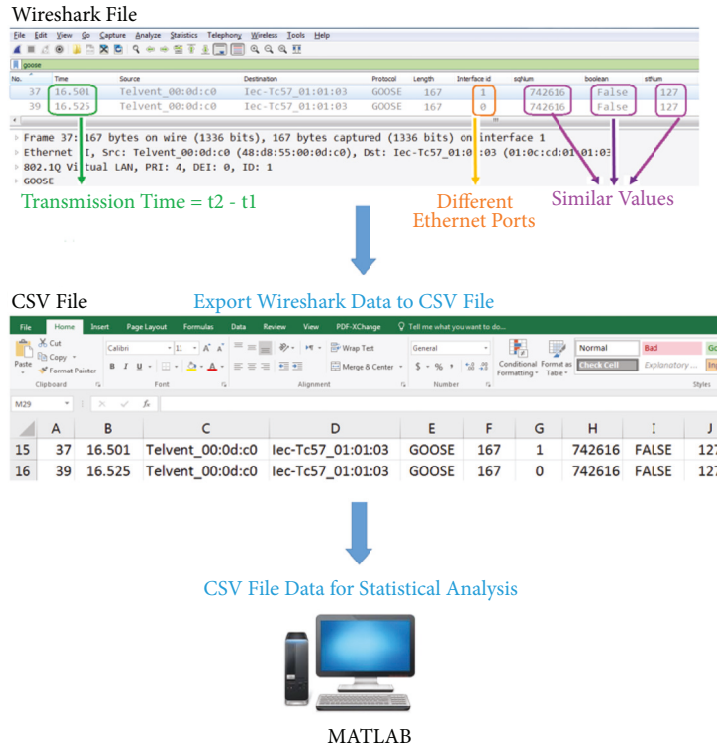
Wireshark File

File Edit View Go Capture Analyze Statistics Telephony Wireless Tools Help

goose

| No. | Time | Source | Destination | Protocol | Length | Interface id | sqNum | boolean | stNum |
|---|---|---|---|---|---|---|---|---|---|
| 37 | 16.501 | Telvent_00:0d:c0 | Iec-Tc57_01:01:03 | GOOSE | 167 | 1 | 742616 | False | 127 |
| 39 | 16.525 | Telvent_00:0d:c0 | Iec-Tc57_01:01:03 | GOOSE | 167 | 0 | 742616 | False | 127 |

Frame 37: 167 bytes on wire (1336 bits), 167 bytes captured (1336 bits) on interface 1
Ethernet II, Src: Telvent_00:0d:c0 (48:d8:55:00:0d:c0), Dst: Iec-Tc57_01:01:03 (01:0c:cd:01:01:03
802.1Q Virtual LAN, PRI: 4, DEI: 0, ID: 1
GOOSE

Transmission Time = t2 - t1

Different Ethernet Ports

Similar Values

CSV File

Export Wireshark Data to CSV File

File Home Insert Page Layout Formulas Data Review View PDF-XChange Tell me what you want to do...

Cut Copy Format Painter Paste Calibri 11 A A Wrap Text Merge & Center General $ % Conditional Formatting Format as Table Normal Bad Go Check Cell Explanatory... Inp

Clipboard Font Alignment Number Styles

M29 fx

| | A | B | C | D | E | F | G | H | I | J |
|---|---|---|---|---|---|---|---|---|---|---|
| 15 | 37 | 16.501 | Telvent_00:0d:c0 | Iec-Tc57_01:01:03 | GOOSE | 167 | 1 | 742616 | FALSE | 127 |
| 16 | 39 | 16.525 | Telvent_00:0d:c0 | Iec-Tc57_01:01:03 | GOOSE | 167 | 0 | 742616 | FALSE | 127 |

CSV File Data for Statistical Analysis

MATLAB